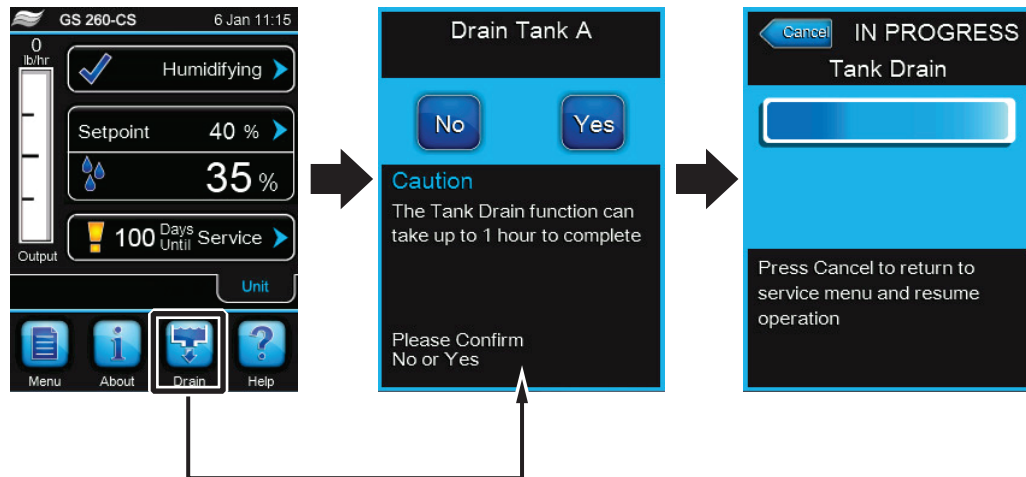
GS 260-CS 6 Jan 11:15

0
lb/hr

Humidifying

Setpoint 40 %

35 %

100 Days Until Service

Output

Unit

Menu About Drain Help

Drain Tank A

No Yes

Caution

The Tank Drain function can take up to 1 hour to complete

Please Confirm
No or Yes

Cancel IN PROGRESS

Tank Drain

Press Cancel to return to service menu and resume operation